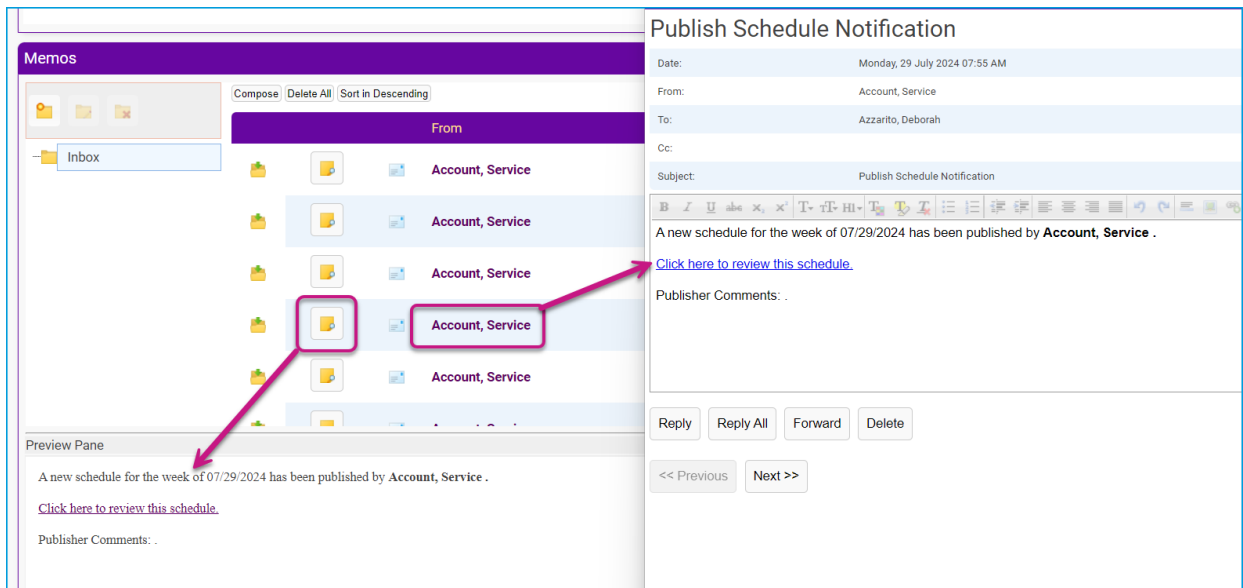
Memos

Compose Delete All Sort in Descending

Inbox

From

Account, Service

Account, Service

Account, Service

Account, Service

Account, Service

Preview Pane

A new schedule for the week of 07/29/2024 has been published by **Account, Service .**

Click here to review this schedule.

Publisher Comments: .

Publish Schedule Notification

| | |
|---|---|
| Date: | Monday, 29 July 2024 07:55 AM |
| From: | Account, Service |
| To: | Azzarito, Deborah |
| Cc: | |
| Subject: | Publish Schedule Notification |

A new schedule for the week of 07/29/2024 has been published by **Account, Service .**

Click here to review this schedule.

Publisher Comments: .

Reply Reply All Forward Delete

<< Previous Next >>